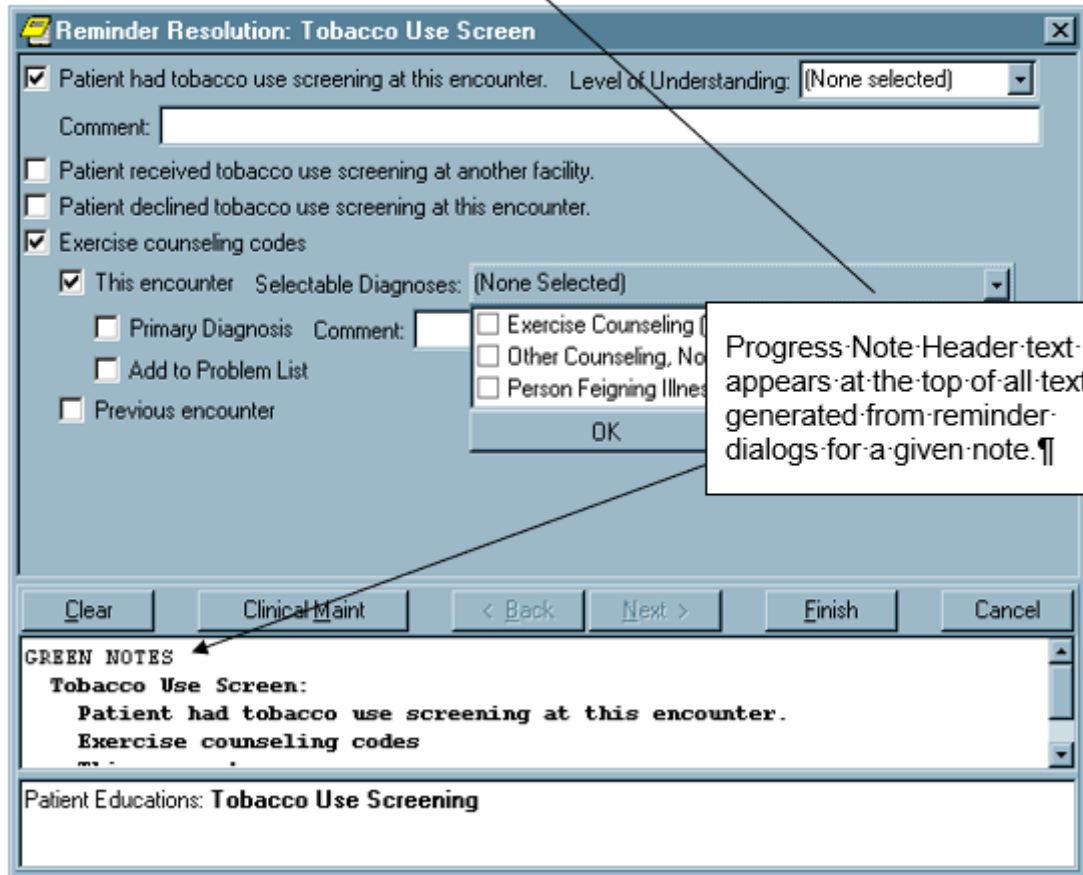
Reminder Resolution: Tobacco Use Screen

Patient had tobacco use screening at this encounter. Level of Understanding: (None selected)

Comment:

Patient received tobacco use screening at another facility.

Patient declined tobacco use screening at this encounter.

Exercise counseling codes

This encounter Selectable Diagnoses: (None Selected)

Primary Diagnosis Comment:

Add to Problem List

Previous encounter

Exercise Counseling (

Other Counseling, No

Person Feigning Illnes

OK

Progress·Note·Header·text·appears·at·the·top·of·all·text generated·from·reminder·dialogs·for·a·given·note.¶

Clear Clinical Maint < Back Next > Finish Cancel

GREEN NOTES
Tobacco Use Screen:
Patient had tobacco use screening at this encounter.
Exercise counseling codes
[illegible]

Patient Educations: Tobacco Use Screening